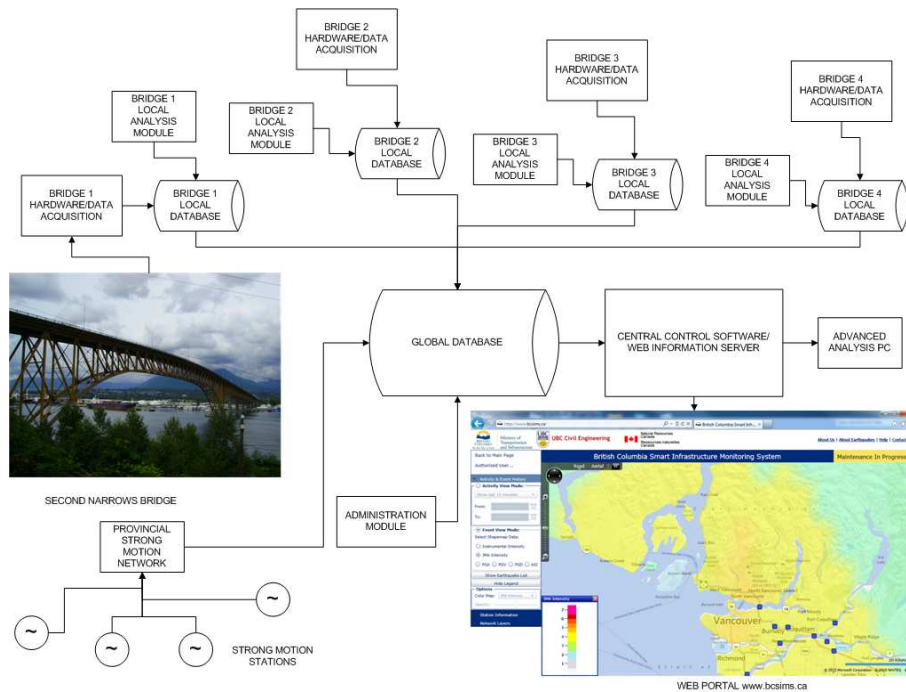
BRIDGE 2 HARDWARE/DATA ACQUISITION

BRIDGE 3 HARDWARE/DATA ACQUISITION

BRIDGE 4 HARDWARE/DATA ACQUISITION

BRIDGE 1 LOCAL ANALYSIS MODULE

BRIDGE 2 LOCAL ANALYSIS MODULE

BRIDGE 2 LOCAL DATABASE

BRIDGE 3 LOCAL ANALYSIS MODULE

BRIDGE 3 LOCAL DATABASE

BRIDGE 4 LOCAL ANALYSIS MODULE

BRIDGE 4 LOCAL DATABASE

BRIDGE 1 HARDWARE/DATA ACQUISITION

BRIDGE 1 LOCAL DATABASE

GLOBAL DATABASE

CENTRAL CONTROL SOFTWARE/ WEB INFORMATION SERVER

ADVANCED ANALYSIS PC

http://www.bcsims.ca

British Columbia Smart Inf...

UBC Civil Engineering

Natural Resources Canada

About Us | About Earthquakes | Help | Contact

British Columbia Smart Infrastructure Monitoring System

Maintenance In Progress

Back to Main Page

Authorized User...

Road Aerial

Activity & Event History

Activity View Mode:

From:

To:

Event View Mode:

Select Shakemap Data:

Instrumental Intensity

MMI Intensity

PGA PGV PSD SA

Show Earthquake List

Hide Legend

Options

Color Map:

Station Information

Network Layers

MMI Intensity

Vancouver

Burnaby

Coquitlam

Richmond

SECOND NARROWS BRIDGE

ADMINISTRATION MODULE

PROVINCIAL STRONG MOTION NETWORK

~

~

~

~

STRONG MOTION STATIONS

WEB PORTAL www.bcsims.ca